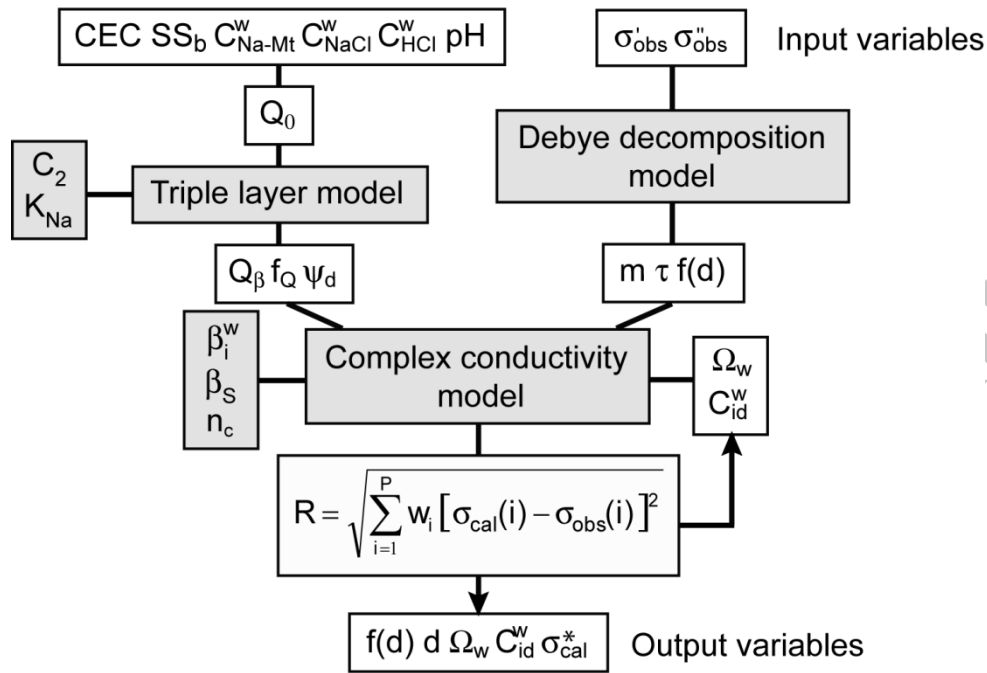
CEC $SS_b$ $C^w_{Na\text{-}Mt}$ $C^w_{NaCl}$ $C^w_{HCl}$ pH

$\sigma'_{obs}$ $\sigma''_{obs}$

Input variables

$Q_0$

Debye decomposition model

$C_2$
$K_{Na}$

Triple layer model

$Q_\beta$ $f_Q$ $\psi_d$

m $\tau$ f(d)

$\beta^w_i$
$\beta_S$
$n_c$

Complex conductivity model

$\Omega_w$
$C^w_{id}$

$R = \sqrt{\sum_{i=1}^{P} w_i \left[\sigma_{cal}(i) - \sigma_{obs}(i)\right]^2}$

f(d) d $\Omega_w$ $C^w_{id}$ $\sigma^*_{cal}$

Output variables